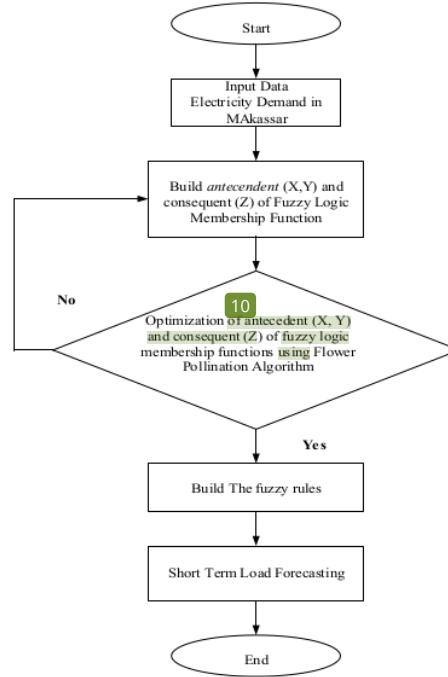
Start

Input Data
Electricity Demand in MAkassar

Build *antecendent* (X,Y) and consequent (Z) of Fuzzy Logic Membership Function

No

10

Optimization of antecedent (X, Y) and consequent (Z) of fuzzy logic membership functions using Flower Pollination Algorithm

Yes

Build The fuzzy rules

Short Term Load Forecasting

End